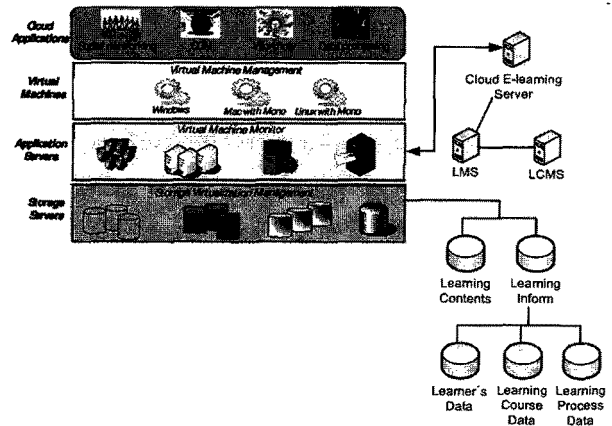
Cloud Applications
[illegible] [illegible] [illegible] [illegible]

Virtual Machines
Virtual Machine Management
Windows
Mac with Mono
Linux with Mono

Application Servers
Virtual Machine Monitor

Storage Servers
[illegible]

Cloud E-learning Server

LMS

LCMS

Learning Contents

Learning Inform

Learner's Data

Learning Course Data

Learning Process Data